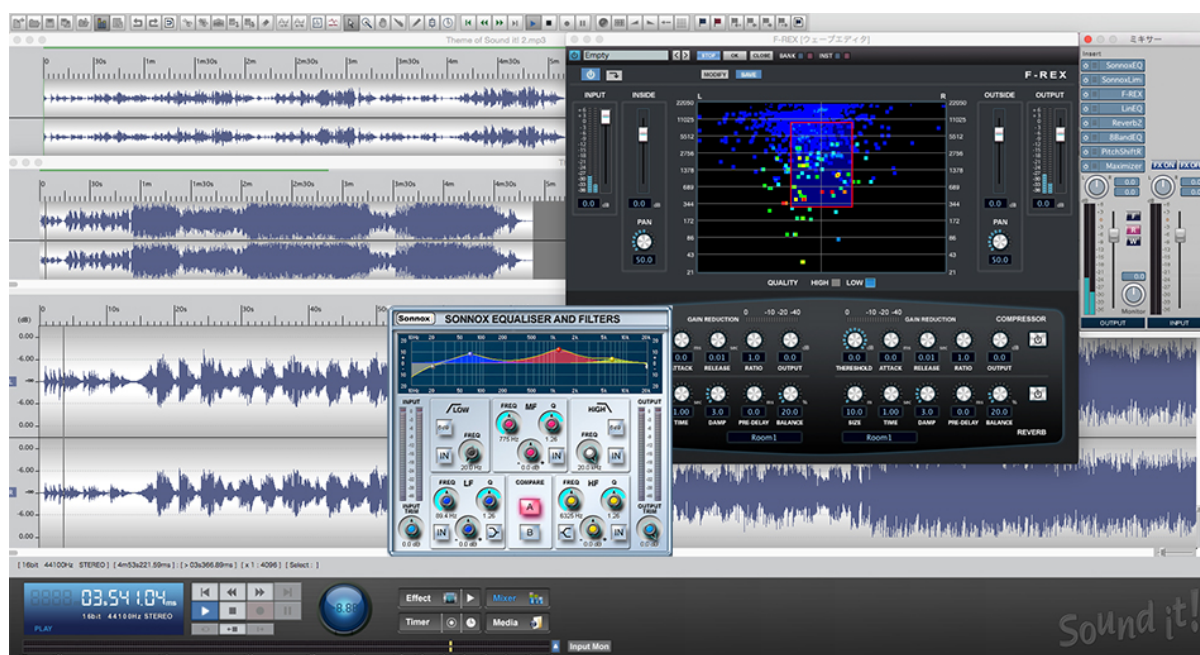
Theme of Sound it! 2.mp3

10s 20s 30s 40s 50s 1m 1m10s 1m20s 1m30s 1m40s 1m50s 2m 2m10s 2m20s 2m30s 2m40s 2m50s 3m

30s 1m 1m30s 2m 2m30s 3m 3m30s 4m 4m30s

10s 20s 30s 40s

F-REX [ウェーブエディタ]

Empty

STOP OK CLOSE BANK INST

MODIFY SAVE

F-REX

INPUT INSIDE OUTSIDE OUTPUT

L R

22050 11025 5512 2756 1378 689 344 172 86 43 21

0.0 0.0 0.0 0.0

PAN PAN

50.0 50.0

QUALITY HIGH LOW

GAIN REDUCTION 0 -10 -20 -40

GAIN REDUCTION COMPRESSOR

0.0 0.01 1.0 0.0

ATTACK RELEASE RATIO OUTPUT

10.0 0.0 0.01 1.0 0.0

THRESHOLD ATTACK RELEASE RATIO OUTPUT

1.00 3.0 0.0 20.0

TIME DAMP PRE-DELAY BALANCE

10.0 1.00 3.0 0.0 20.0

SIZE TIME DAMP PRE-DELAY BALANCE

Room1 Room1

REVERB

ミキサー

Insert

SonnoxEQ
SonnoxLimi
F-REX
LinEQ
ReverbZ
BBandEQ
PitchShiftR
Maximizer

FX ON FX ON

0.0 0.0 0.0 0.0

Monitor

OUTPUT INPUT

Sonnox SONNOX EQUALISER AND FILTERS

INPUT OUTPUT

LOW MF HIGH

FREQ Q FREQ

775 Hz 1.26

20.0 Hz 20.0 kHz

IN IN IN

LF HF COMPARE

FREQ Q FREQ Q

89.4 Hz 1.26 6325 Hz 1.26

A B

INPUT TRIM OUTPUT TRIM

0.0 dB 0.0 dB

[ 16bit 44100Hz STEREO ] [ 4m53s221.59ms ] [ 03s366.89ms ] [ x 1 : 4096 ] [ Select : ]

8888 03.54 1.04 ms

PLAY 16bit 44100Hz STEREO

Effect Mixer

Timer Media

Input Mon

Sound it!